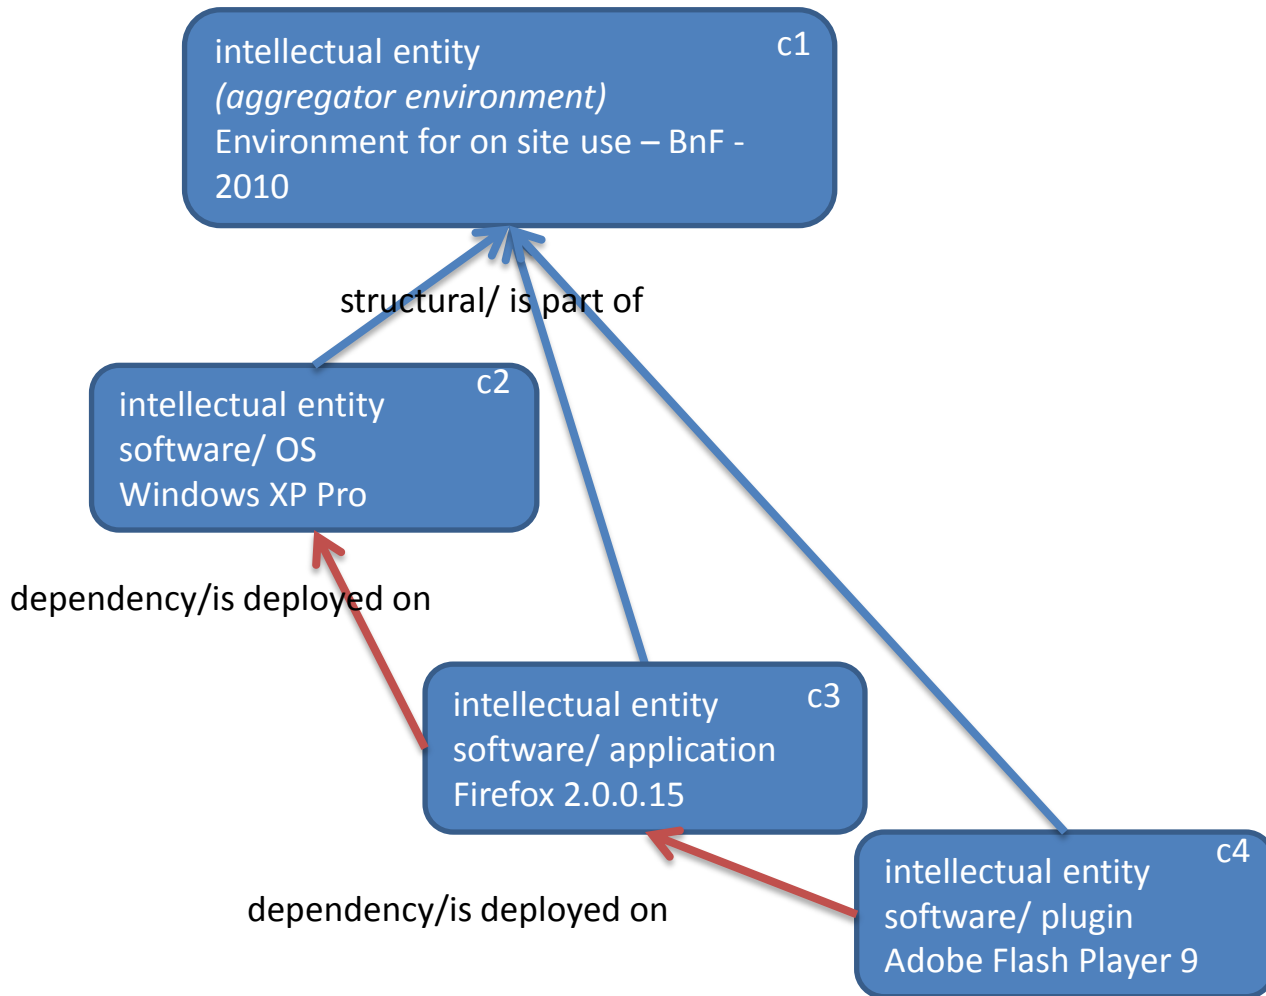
intellectual entity
(aggregator environment)
Environment for on site use – BnF - 2010
c1

structural/ is part of

intellectual entity
software/ OS
Windows XP Pro
c2

dependency/is deployed on

intellectual entity
software/ application
Firefox 2.0.0.15
c3

dependency/is deployed on

intellectual entity
software/ plugin
Adobe Flash Player 9
c4